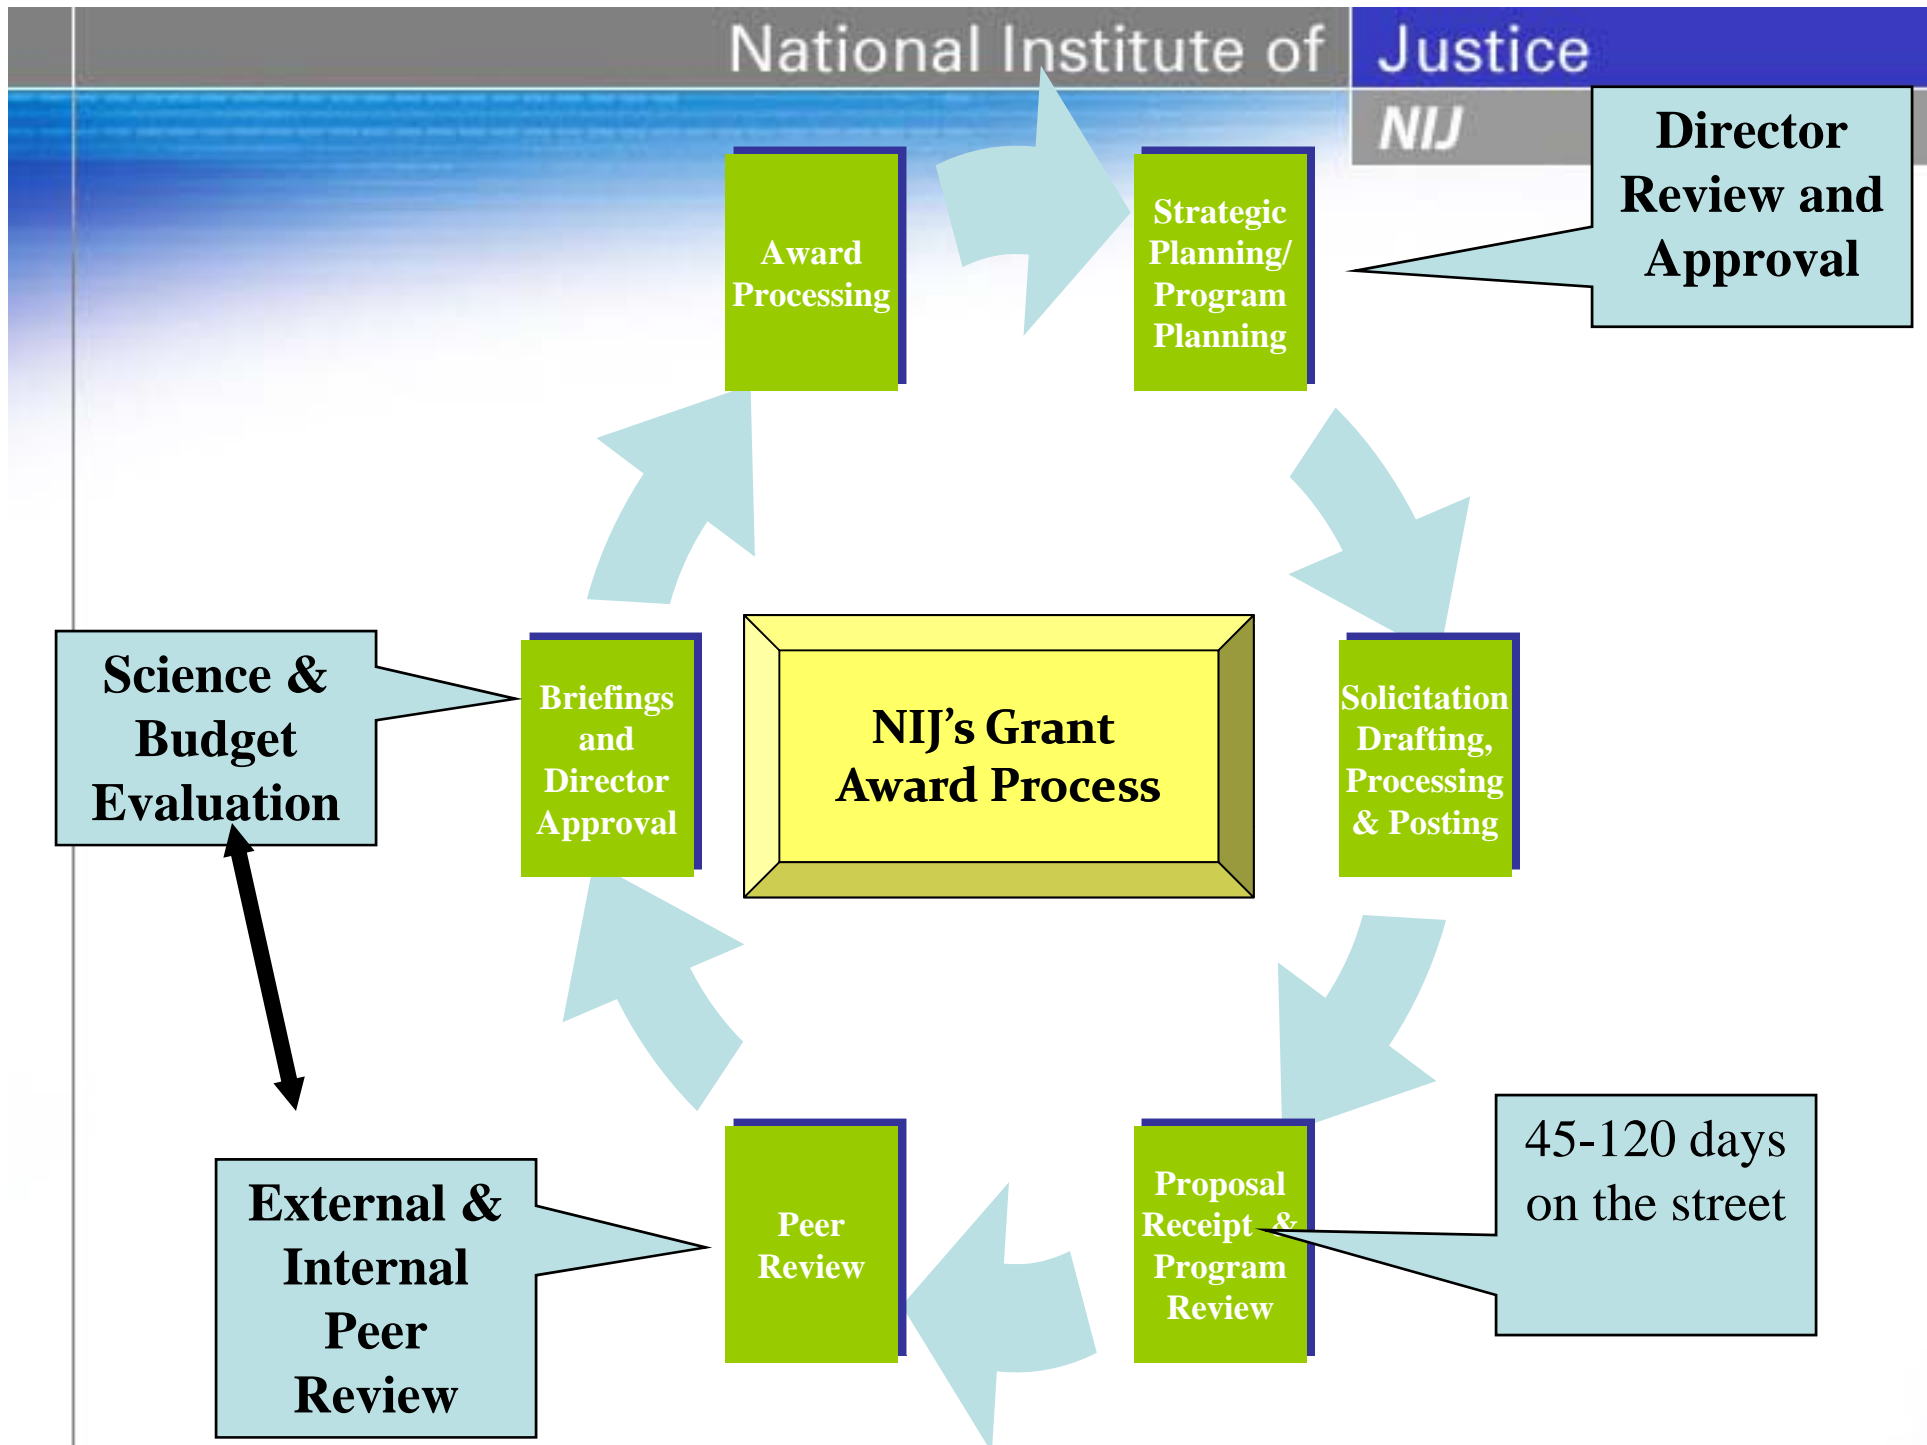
National Institute of Justice
NIJ

Director Review and Approval

Award Processing

Strategic Planning/ Program Planning

Science & Budget Evaluation

Briefings and Director Approval

NIJ's Grant Award Process

Solicitation Drafting, Processing & Posting

External & Internal Peer Review

Peer Review

Proposal Receipt & Program Review

45-120 days on the street